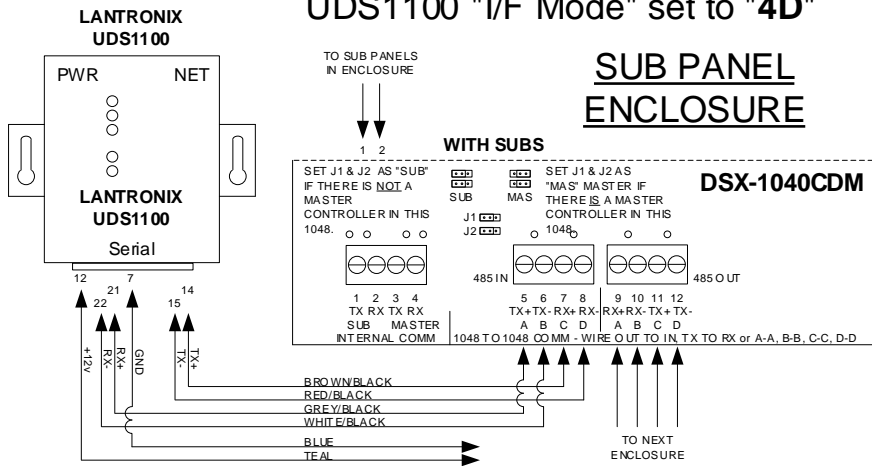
LANTRONIX
UDS1100

UDS1100 "I/F Mode" set to "**4D**"

TO SUB PANELS IN ENCLOSURE

SUB PANEL ENCLOSURE

PWR NET

LANTRONIX
UDS1100

Serial

1 2

WITH SUBS

SET J1 & J2 AS "SUB" IF THERE IS NOT A MASTER CONTROLLER IN THIS 1048.

SUB MAS

J1
J2

SET J1 & J2 AS "MAS" MASTER IF THERE IS A MASTER CONTROLLER IN THIS 1048.

DSX-1040CDM

485 IN

485 OUT

1 2 3 4
TX RX TX RX
SUB MASTER
INTERNAL COMM

5 6 7 8
TX+ TX- RX+ RX-
A B C D

9 10 11 12
RX+ RX- TX+ TX-
A B C D

1048 TO 1048 COMM - WIRE OUT TO IN, TX TO RX or A-A, B-B, C-C, D-D

12 7
22 21
15 14

+12v
RX-
RX+
GND
TX-
TX+

BROWN/BLACK
RED/BLACK
GREY/BLACK
WHITE/BLACK
BLUE
TEAL

TO NEXT ENCLOSURE